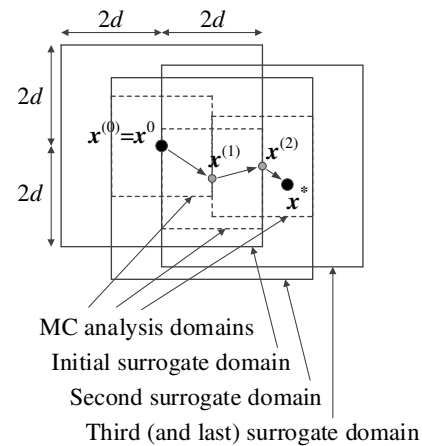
$2d$ $2d$

$2d$

$2d$

$\boldsymbol{x}^{(0)}=\boldsymbol{x}^0$

$\boldsymbol{x}^{(1)}$

$\boldsymbol{x}^{(2)}$

$\boldsymbol{x}^*$

MC analysis domains

Initial surrogate domain

Second surrogate domain

Third (and last) surrogate domain